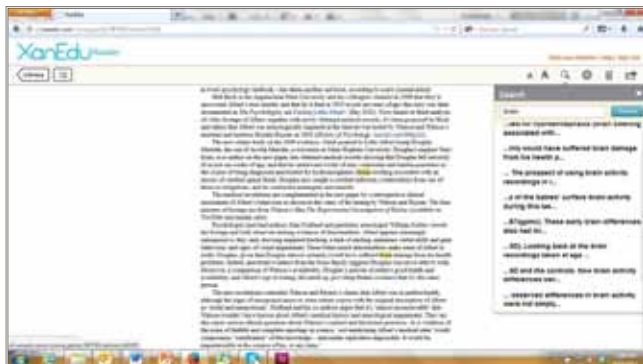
XanEdu

Library

Search

brain

...and for implementing/advance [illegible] associated with...

...only would have suffered brain damage from his health p...

... The prospect of using brain activity recordings in r...

...s of the babies' surface brain activity during this las...

...& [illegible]. These early brain differences also had im...

...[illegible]. Looking back at the brain recordings taken at age...

...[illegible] and the controls. How brain activity differences can...

... observed differences in brain activity were not simply...